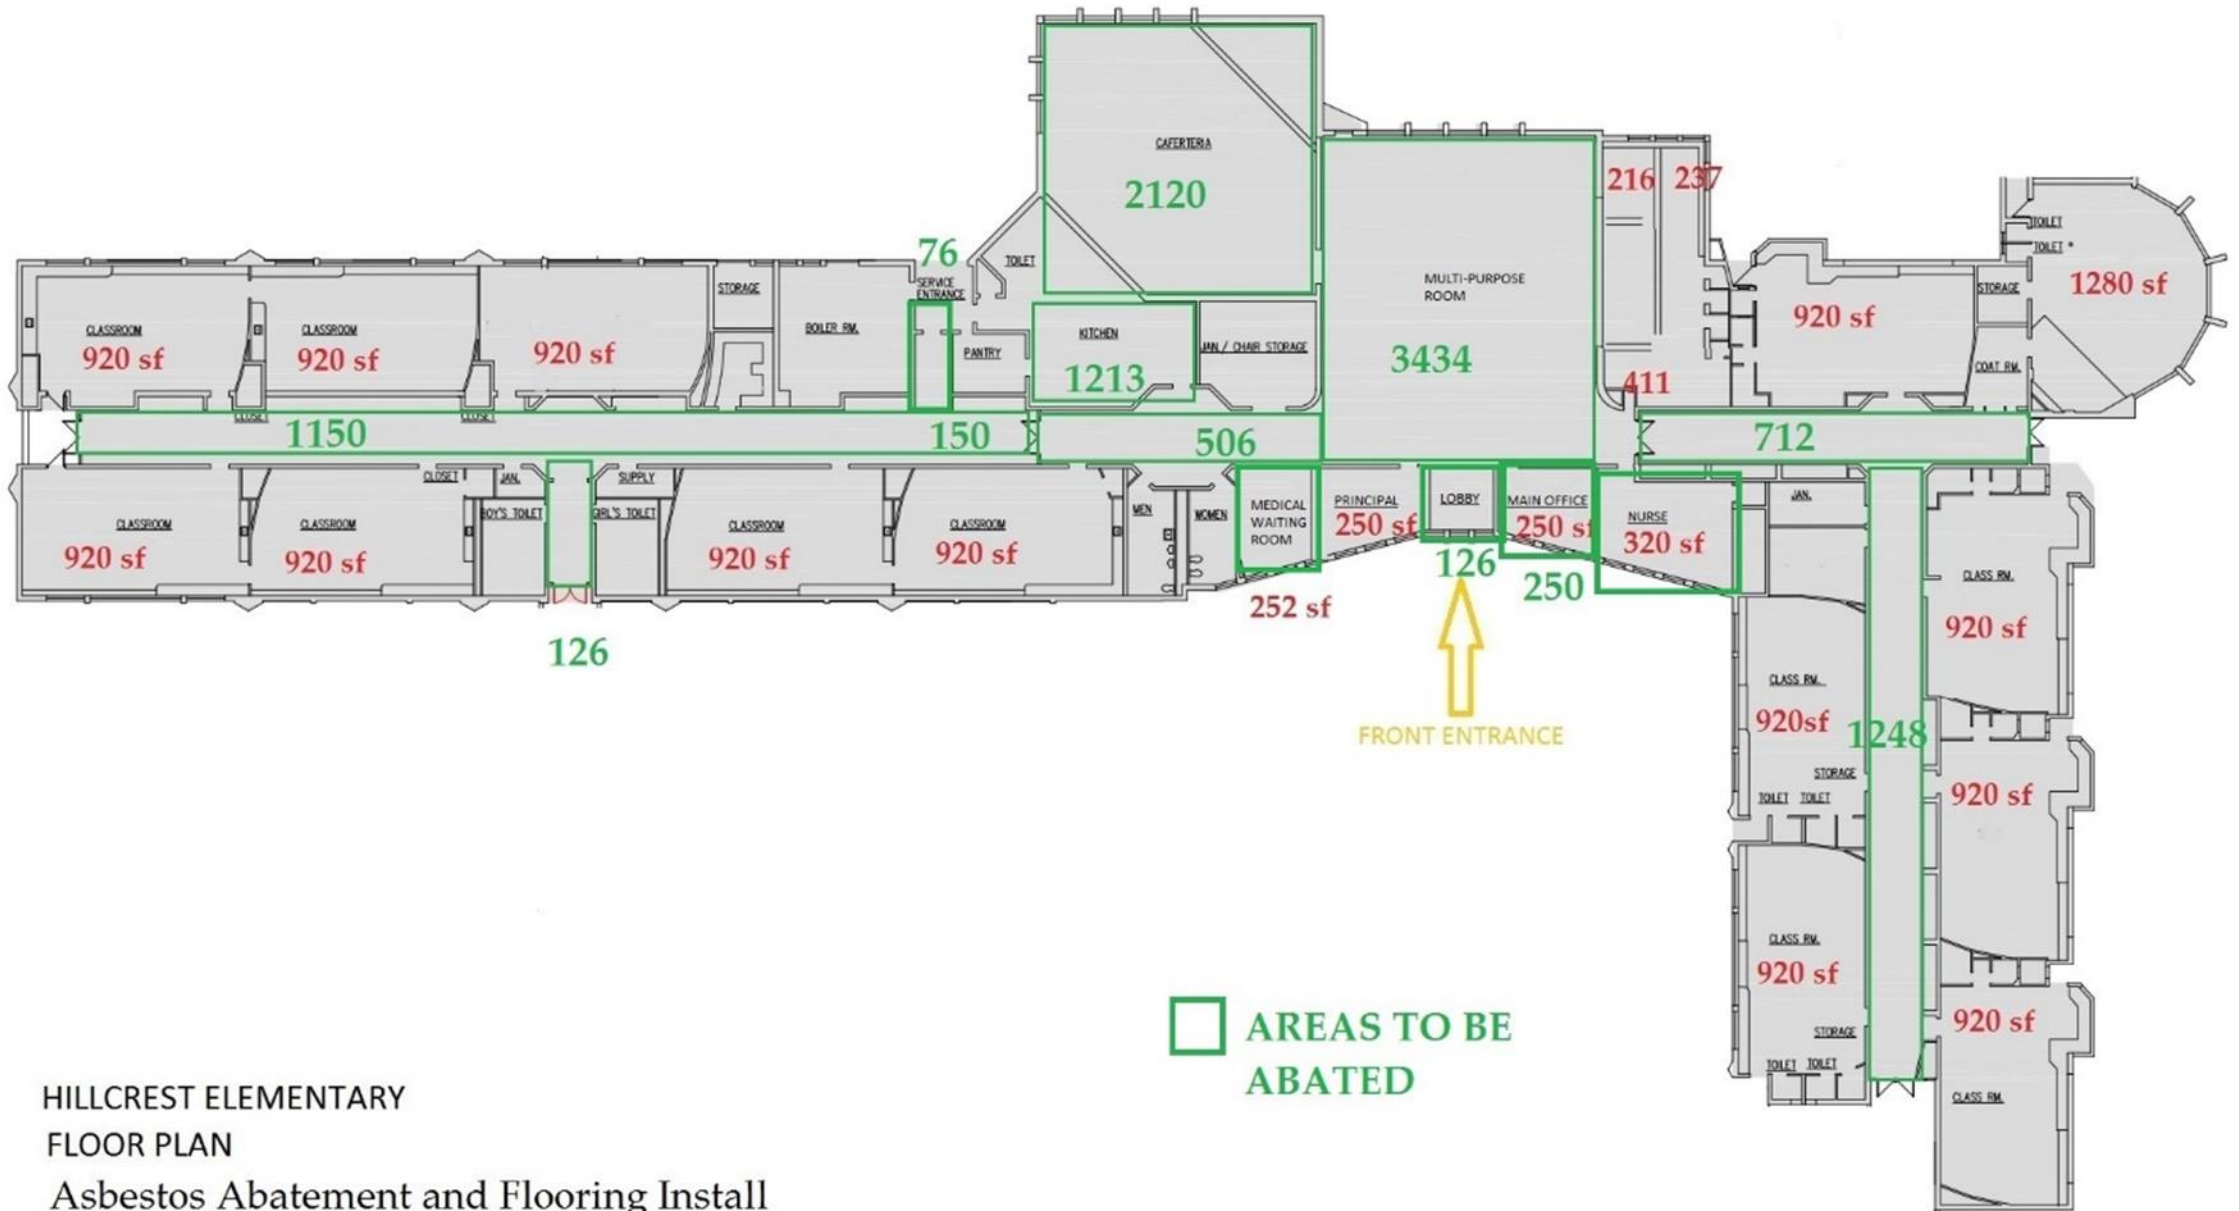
CAFETERIA
2120
216 237
TOILET
TOILET
1280 sf
76
TOILET
STORAGE
SERVICE ENTRANCE
MULTI-PURPOSE ROOM
920 sf
STORAGE
CLASSROOM
920 sf
CLASSROOM
920 sf
920 sf
BOILER RM.
PANTRY
KITCHEN
1213
JAN / CHAIR STORAGE
3434
COAT RM.
411
CLOSET
CLOSET
1150
150
506
712
CLOSET
JAN.
SUPPLY
CLASSROOM
920 sf
CLASSROOM
920 sf
BOY'S TOILET
GIRL'S TOILET
CLASSROOM
920 sf
CLASSROOM
920 sf
MEN
WOMEN
MEDICAL WAITING ROOM
PRINCIPAL
250 sf
LOBBY
MAIN OFFICE
250 sf
NURSE
320 sf
JAN.
126
250
252 sf
126
CLASS RM.
920 sf
CLASS RM.
920sf
1248
FRONT ENTRANCE
STORAGE
TOILET TOILET
920 sf
CLASS RM.
920 sf
AREAS TO BE ABATED
STORAGE
920 sf
TOILET TOILET
CLASS RM.
HILLCREST ELEMENTARY
FLOOR PLAN
Asbestos Abatement and Flooring Install